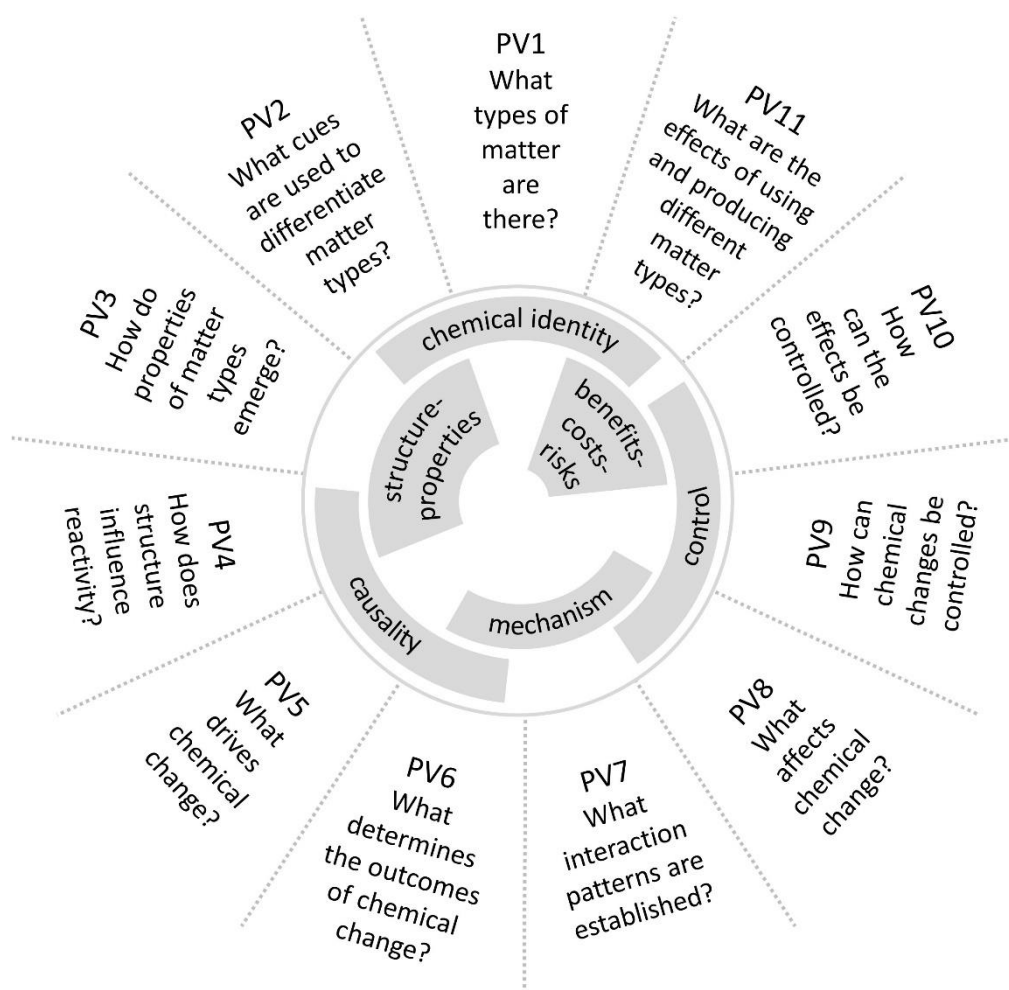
PV1
What types of matter are there?

PV11
What are the effects of using and producing different matter types?

PV10
How can the effects be controlled?

PV9
How can chemical changes be controlled?

PV8
What affects chemical change?

PV7
What interaction patterns are established?

PV6
What determines the outcomes of chemical change?

PV5
What drives chemical change?

PV4
How does structure influence reactivity?

PV3
How do properties of matter types emerge?

PV2
What cues are used to differentiate matter types?

chemical identity

control

mechanism

causality

structure-properties

benefits-costs-risks